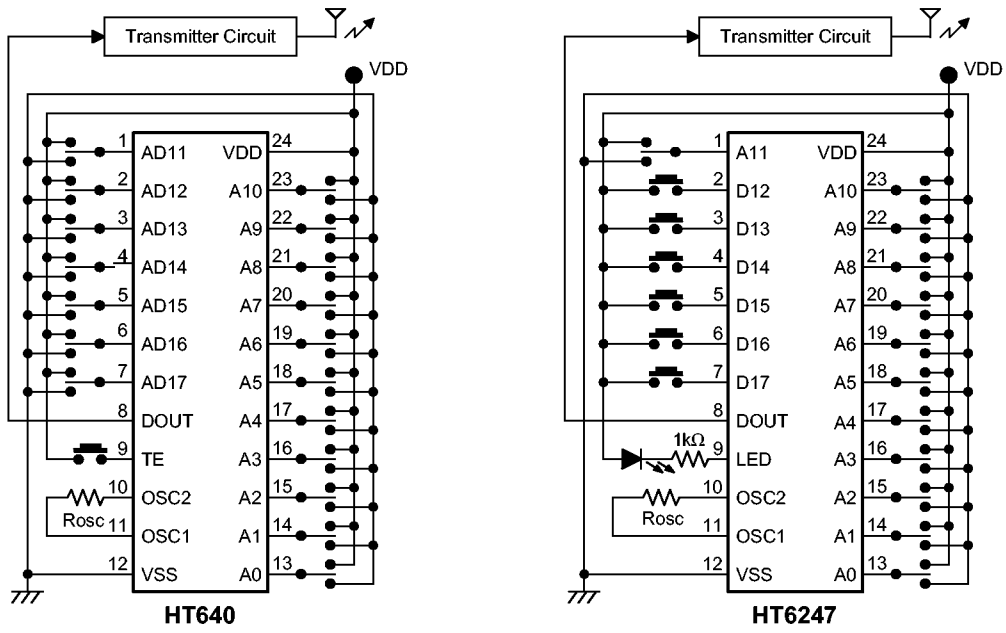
Transmitter Circuit

VDD

1 AD11
2 AD12
3 AD13
4 AD14
5 AD15
6 AD16
7 AD17
8 DOUT
9 TE
10 OSC2
11 OSC1
12 VSS

24 VDD
23 A10
22 A9
21 A8
20 A7
19 A6
18 A5
17 A4
16 A3
15 A2
14 A1
13 A0

Rosc

HT640

Transmitter Circuit

VDD

1 A11
2 D12
3 D13
4 D14
5 D15
6 D16
7 D17
8 DOUT
9 LED
10 OSC2
11 OSC1
12 VSS

24 VDD
23 A10
22 A9
21 A8
20 A7
19 A6
18 A5
17 A4
16 A3
15 A2
14 A1
13 A0

1kΩ

Rosc

HT6247